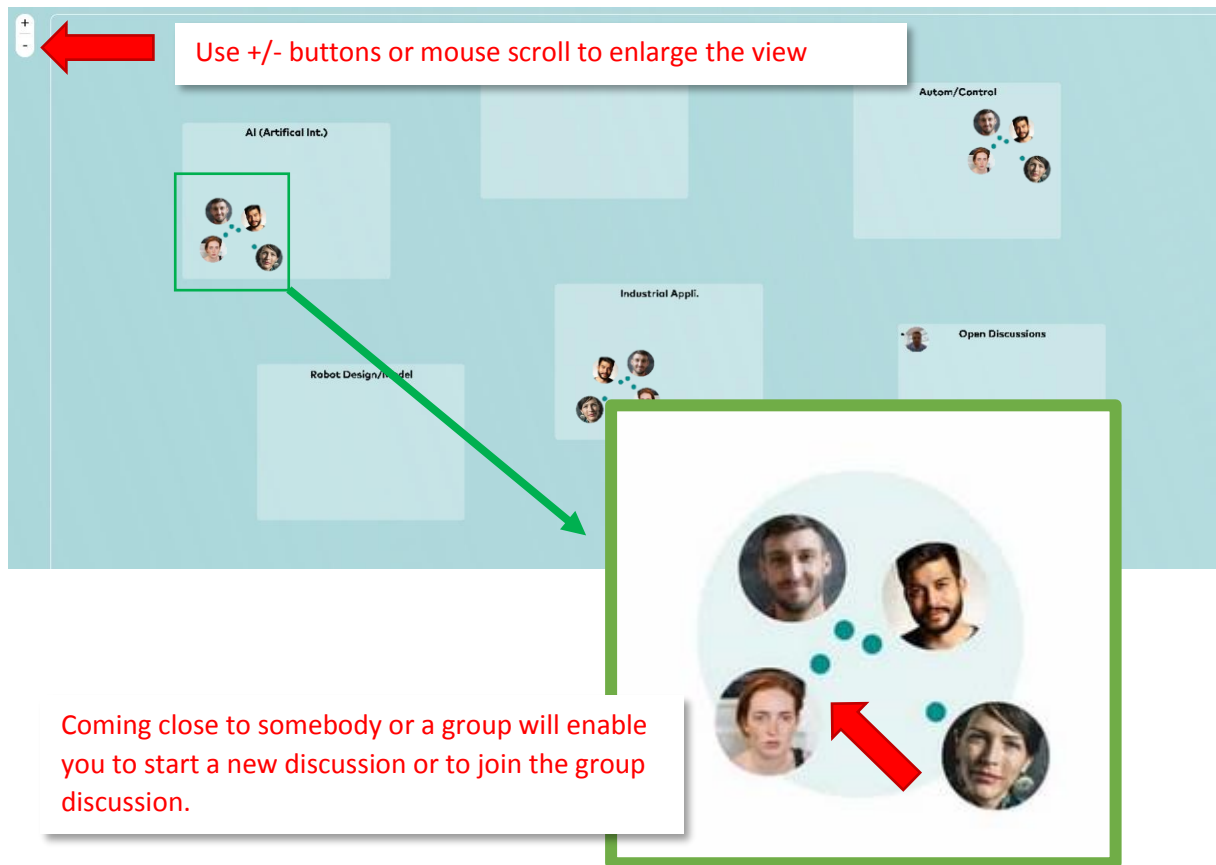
+
-

Use +/- buttons or mouse scroll to enlarge the view

AI (Artifical Int.)

Autom/Control

Industrial Appli.

Open Discussions

Robot Design/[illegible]del

Coming close to somebody or a group will enable you to start a new discussion or to join the group discussion.